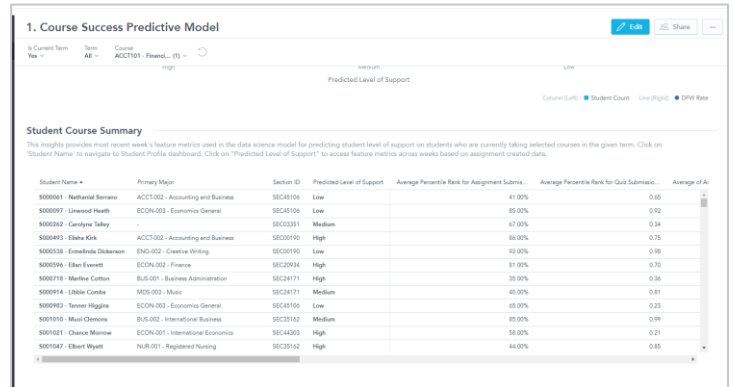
1. Course Success Predictive Model

Edit Share ...

Is Current Term Yes
Term All
Course ACCT101 - Financi... (1)

High Medium Low

Predicted Level of Support

Column (Left): ● Student Count Line (Right): ● DFW Rate

Student Course Summary

This insights provides most recent week's feature metrics used in the data science model for predicting student level of support on students who are currently taking selected courses in the given term. Click on 'Student Name' to navigate to Student Profile dashboard. Click on "Predicted Level of Support" to access feature metrics across weeks based on assignment created date.

| Student Name ▲ | Primary Major | Section ID | Predicted Level of Support | Average Percentile Rank for Assignment Submis... | Average Percentile Rank for Quiz Submissio... | Average of A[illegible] |
|---|---|---|---|---|---|---|
| S000001 - Nathanial Serrano | ACCT-002 - Accounting and Business | SEC45106 | Low | 41.00% | 0.65 | |
| S000097 - Linwood Heath | ECON-003 - Economics General | SEC45106 | Low | 85.00% | 0.92 | |
| S000262 - Carolyne Talley | - | SEC03351 | Medium | 67.00% | 0.34 | |
| S000493 - Elisha Kirk | ACCT-002 - Accounting and Business | SEC00190 | High | 86.00% | 0.75 | |
| S000538 - Ermelinda Dickerson | ENG-002 - Creative Writing | SEC00190 | Low | 92.00% | 0.98 | |
| S000596 - Ellan Everett | ECON-002 - Finance | SEC20934 | High | 91.00% | 0.70 | |
| S000718 - Marline Cotton | BUS-001 - Business Administration | SEC24171 | High | 35.00% | 0.36 | |
| S000914 - Libbie Combs | MDS-003 - Music | SEC24171 | Medium | 40.00% | 0.81 | |
| S000983 - Tanner Higgins | ECON-003 - Economics General | SEC45106 | Low | 65.00% | 0.23 | |
| S001010 - Musi Clemons | BUS-002 - International Business | SEC35162 | Medium | 85.00% | 0.99 | |
| S001021 - Chance Morrow | ECON-001 - International Economics | SEC44303 | High | 58.00% | 0.21 | |
| S001047 - Elbert Wyatt | NUR-001 - Registered Nursing | SEC35162 | High | 44.00% | 0.85 | |